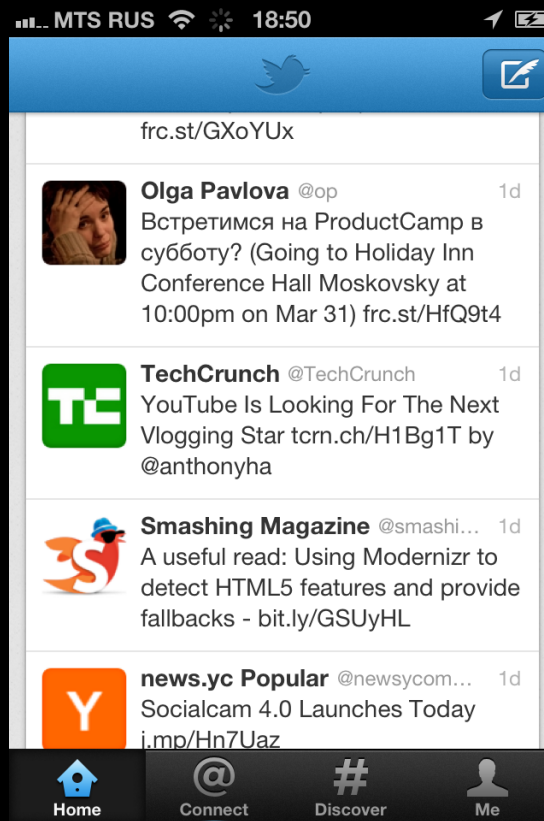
MTS RUS 18:50

frc.st/GXoYUx

Olga Pavlova @op 1d
Встретимся на ProductCamp в субботу? (Going to Holiday Inn Conference Hall Moskovsky at 10:00pm on Mar 31) frc.st/HfQ9t4

TechCrunch @TechCrunch 1d
YouTube Is Looking For The Next Vlogging Star tcrn.ch/H1Bg1T by @anthonyha

Smashing Magazine @smashi... 1d
A useful read: Using Modernizr to detect HTML5 features and provide fallbacks - bit.ly/GSUyHL

news.yc Popular @newsycom... 1d
Socialcam 4.0 Launches Today j.mp/Hn7Uaz

Home Connect Discover Me